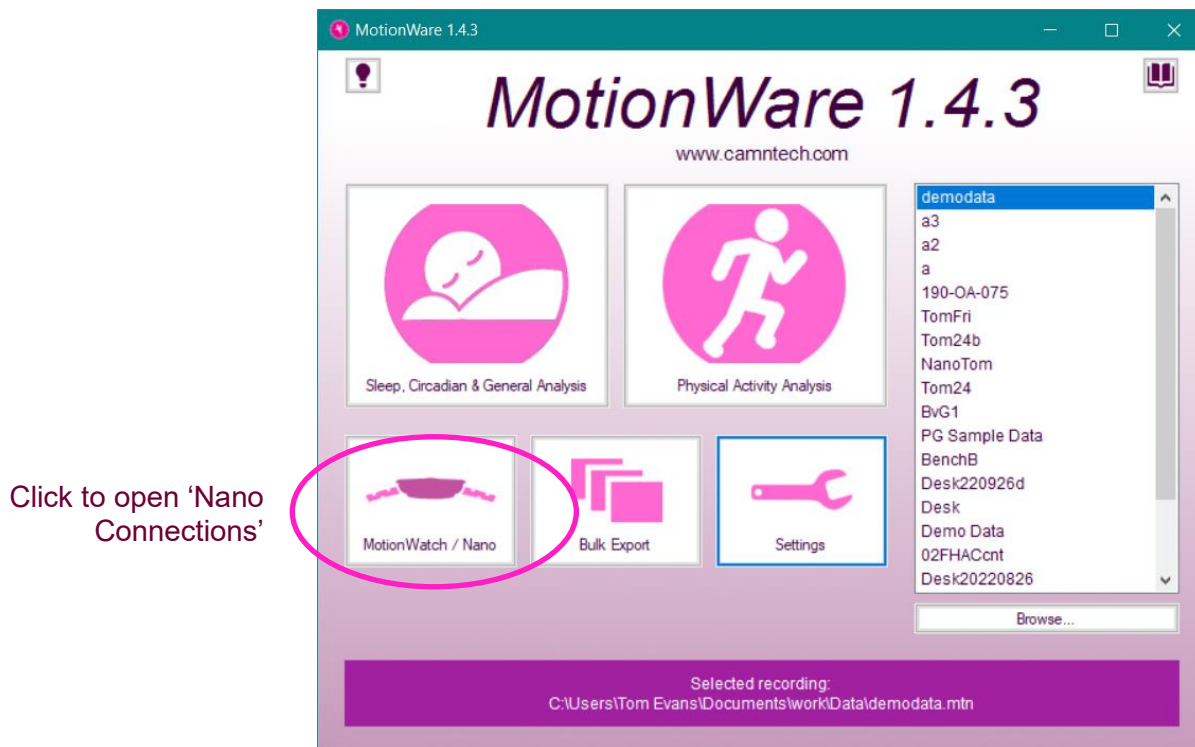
Click to open 'Nano Connections'

MotionWare 1.4.3

MotionWare 1.4.3

www.camntech.com

Sleep, Circadian & General Analysis

Physical Activity Analysis

MotionWatch / Nano

Bulk Export

Settings

demodata
a3
a2
a
190-OA-075
TomFri
Tom24b
NanoTom
Tom24
BvG1
PG Sample Data
BenchB
Desk220926d
Desk
Demo Data
02FHACcnt
Desk20220826

Browse...

Selected recording:
C:\Users\Tom Evans\Documents\work\Data\demodata.mtn